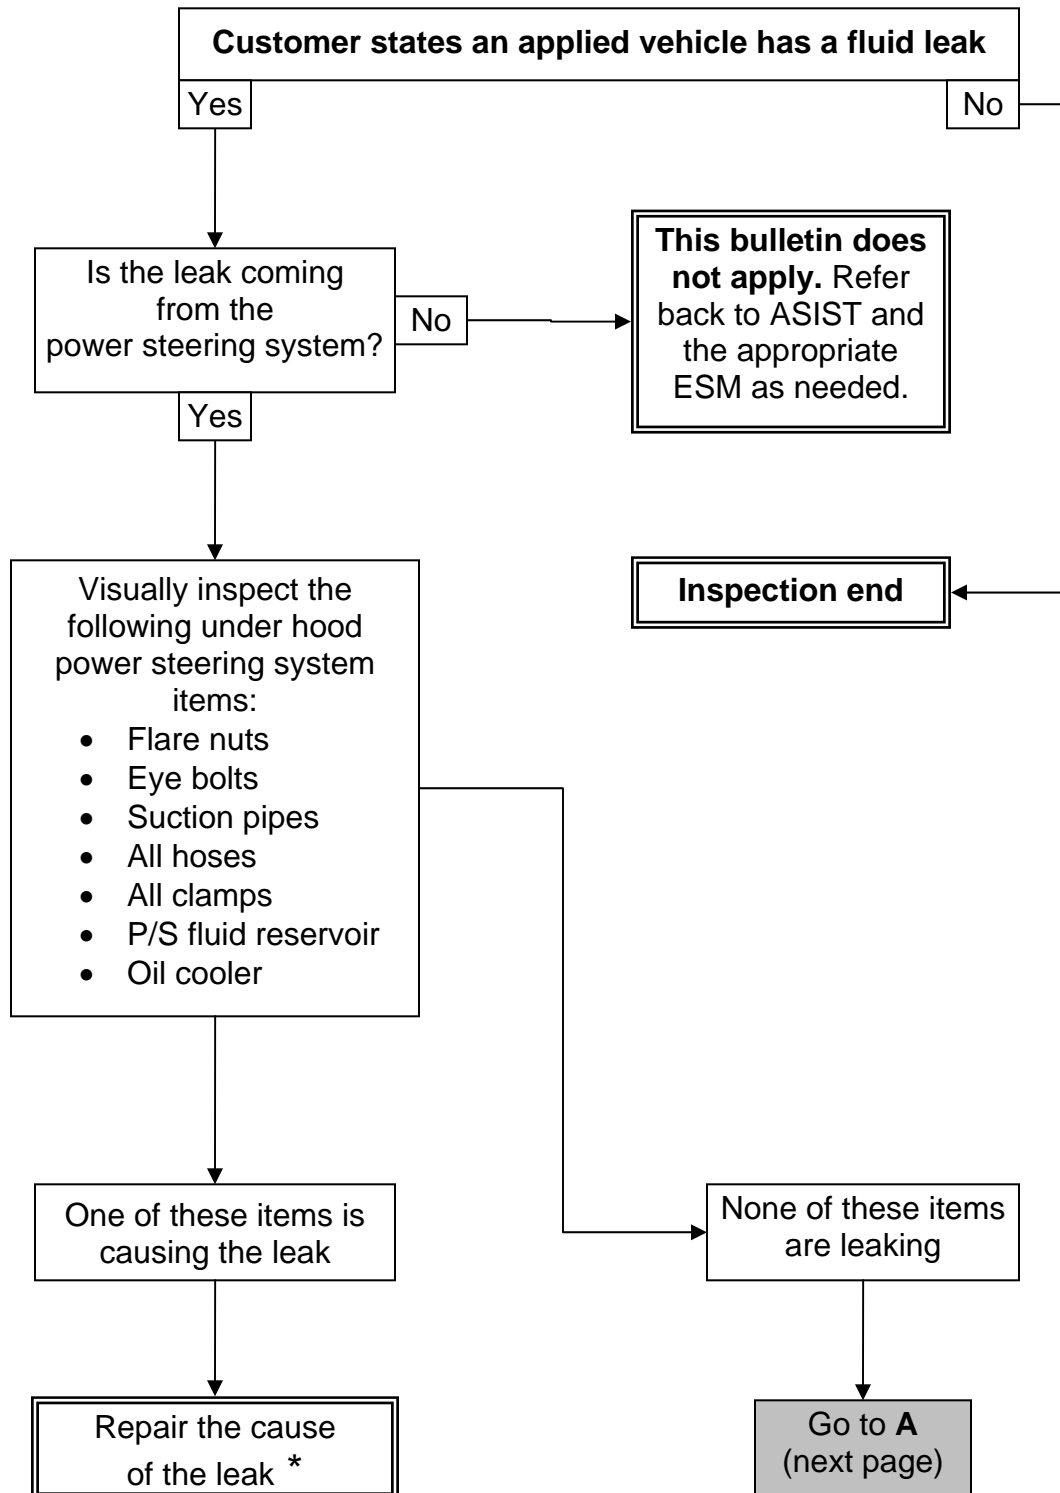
Customer states an applied vehicle has a fluid leak

Yes

No

Is the leak coming from the power steering system?

No

This bulletin does not apply. Refer back to ASIST and the appropriate ESM as needed.

Yes

Visually inspect the following under hood power steering system items:
- Flare nuts
- Eye bolts
- Suction pipes
- All hoses
- All clamps
- P/S fluid reservoir
- Oil cooler

Inspection end

One of these items is causing the leak

None of these items are leaking

Repair the cause of the leak *

Go to A (next page)